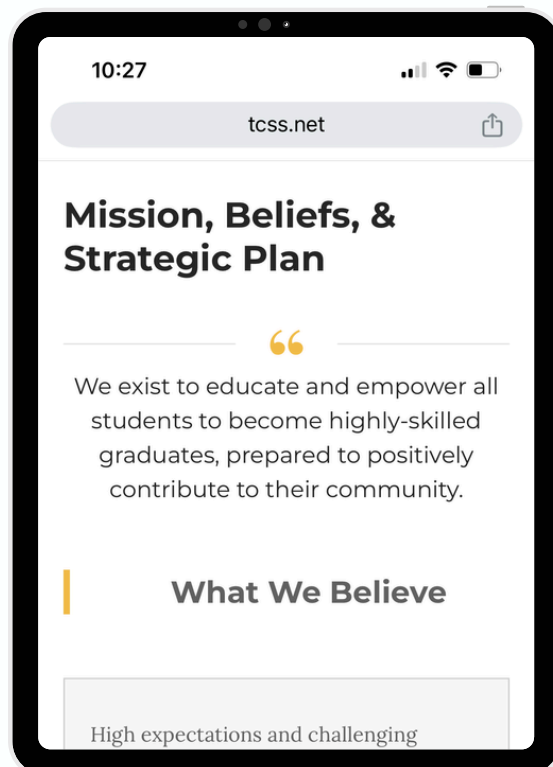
10:27

tcss.net

Mission, Beliefs, & Strategic Plan

“

We exist to educate and empower all students to become highly-skilled graduates, prepared to positively contribute to their community.

What We Believe

High expectations and challenging